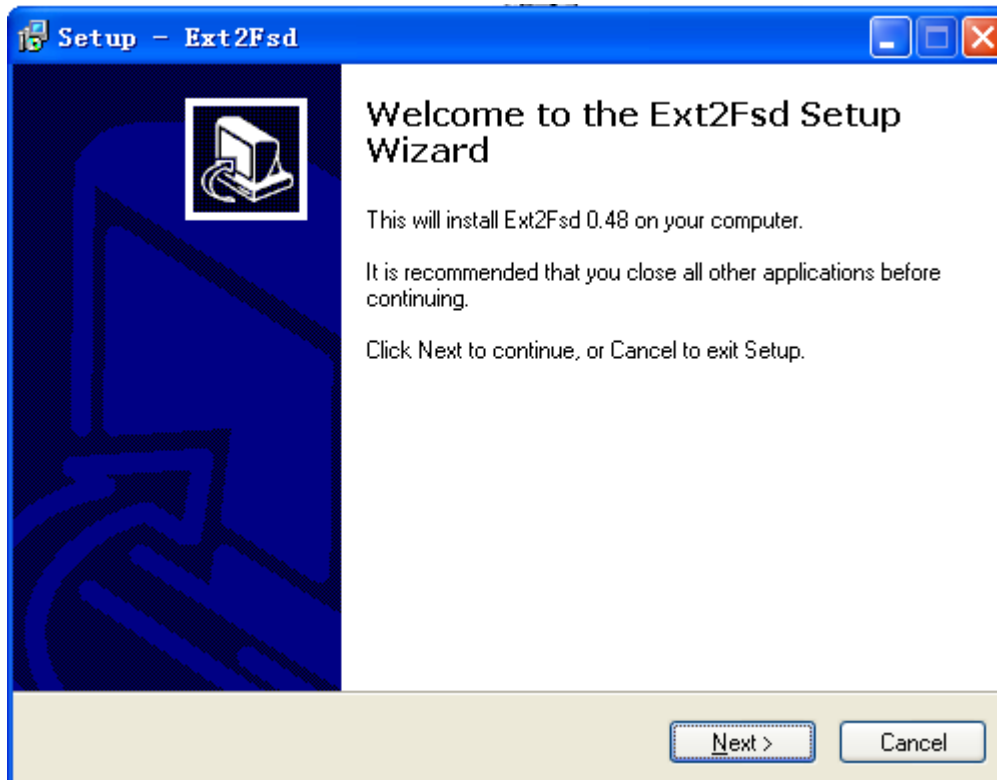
Setup - Ext2Fsd

Welcome to the Ext2Fsd Setup Wizard

This will install Ext2Fsd 0.48 on your computer.

It is recommended that you close all other applications before continuing.

Click Next to continue, or Cancel to exit Setup.

Next >

Cancel